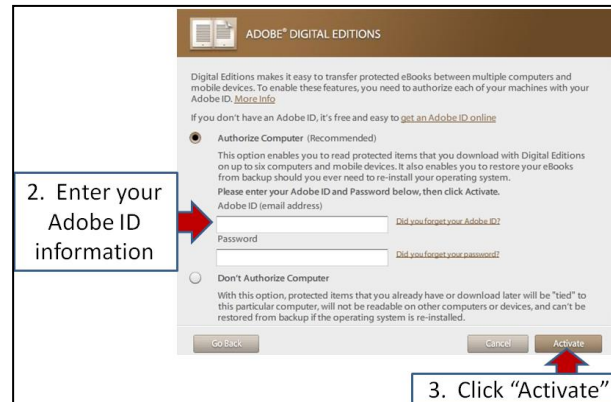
ADOBE® DIGITAL EDITIONS

Digital Editions makes it easy to transfer protected eBooks between multiple computers and mobile devices. To enable these features, you need to authorize each of your machines with your Adobe ID. More Info

If you don't have an Adobe ID, it's free and easy to get an Adobe ID online

Authorize Computer (Recommended)

This option enables you to read protected items that you download with Digital Editions on up to six computers and mobile devices. It also enables you to restore your eBooks from backup should you ever need to re-install your operating system.

Please enter your Adobe ID and Password below, then click Activate.

Adobe ID (email address)

Did you forget your Adobe ID?

Password

Did you forget your password?

Don't Authorize Computer

With this option, protected items that you already have or download later will be "tied" to this particular computer, will not be readable on other computers or devices, and can't be restored from backup if the operating system is re-installed.

Go Back

Cancel

Activate

2. Enter your Adobe ID information

3. Click "Activate"